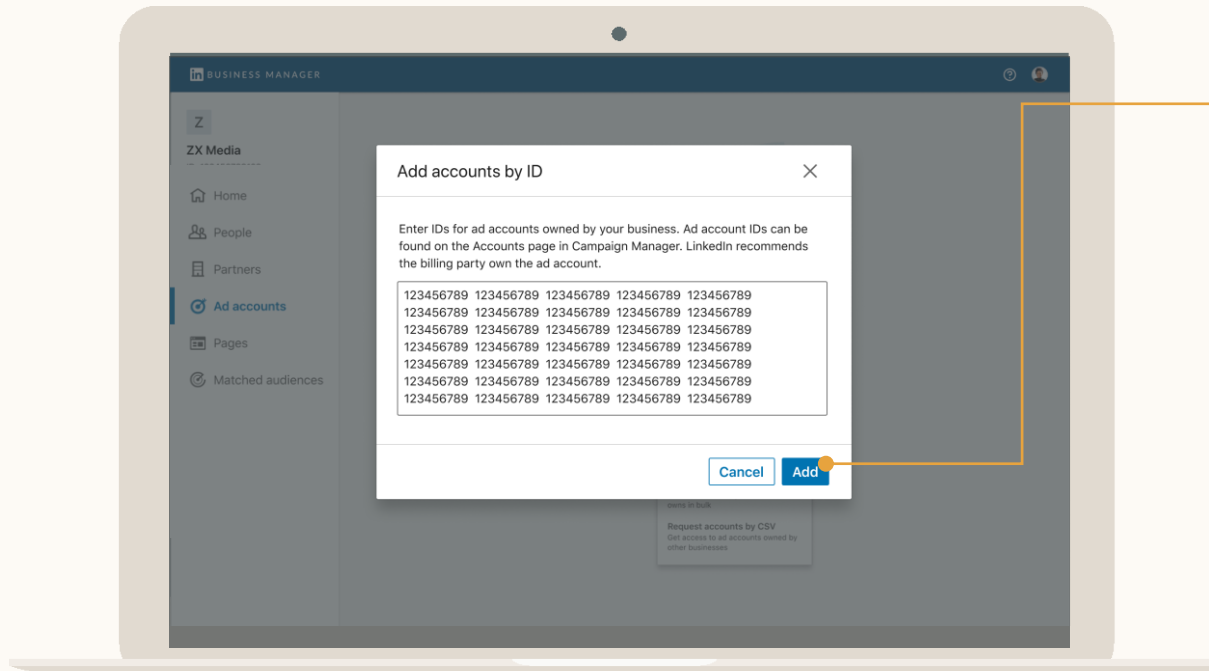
in BUSINESS MANAGER

Z

ZX Media

Home

People

Partners

Ad accounts

Pages

Matched audiences

Add accounts by ID

Enter IDs for ad accounts owned by your business. Ad account IDs can be found on the Accounts page in Campaign Manager. LinkedIn recommends the billing party own the ad account.

123456789 123456789 123456789 123456789 123456789
123456789 123456789 123456789 123456789 123456789
123456789 123456789 123456789 123456789 123456789
123456789 123456789 123456789 123456789 123456789
123456789 123456789 123456789 123456789 123456789
123456789 123456789 123456789 123456789 123456789
123456789 123456789 123456789 123456789 123456789

Cancel Add

ounts in bulk

Request accounts by CSV
Get access to ad accounts owned by other businesses